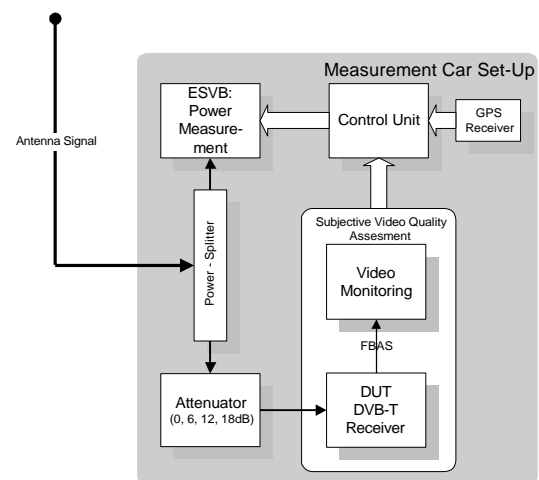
Measurement Car Set-Up

Antenna Signal

ESVB: Power Measurement

Control Unit

GPS Receiver

Power - Splitter

Subjective Video Quality Assesment

Video Monitoring

FBAS

Attenuator (0, 6, 12, 18dB)

DUT DVB-T Receiver